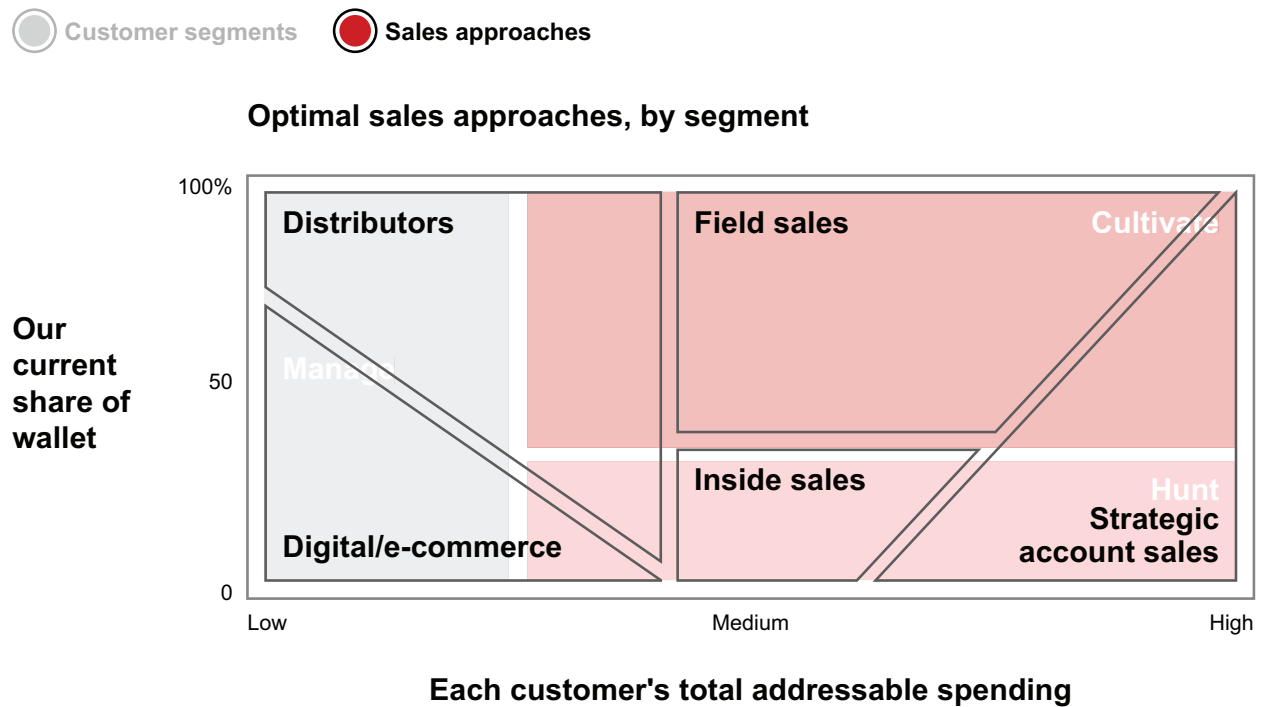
Customer segments
Sales approaches

Optimal sales approaches, by segment

100%
50
0

Our current share of wallet

Distributors
Manage
Digital/e-commerce
Field sales
Cultivate
Inside sales
Hunt
Strategic account sales

Low
Medium
High

Each customer's total addressable spending